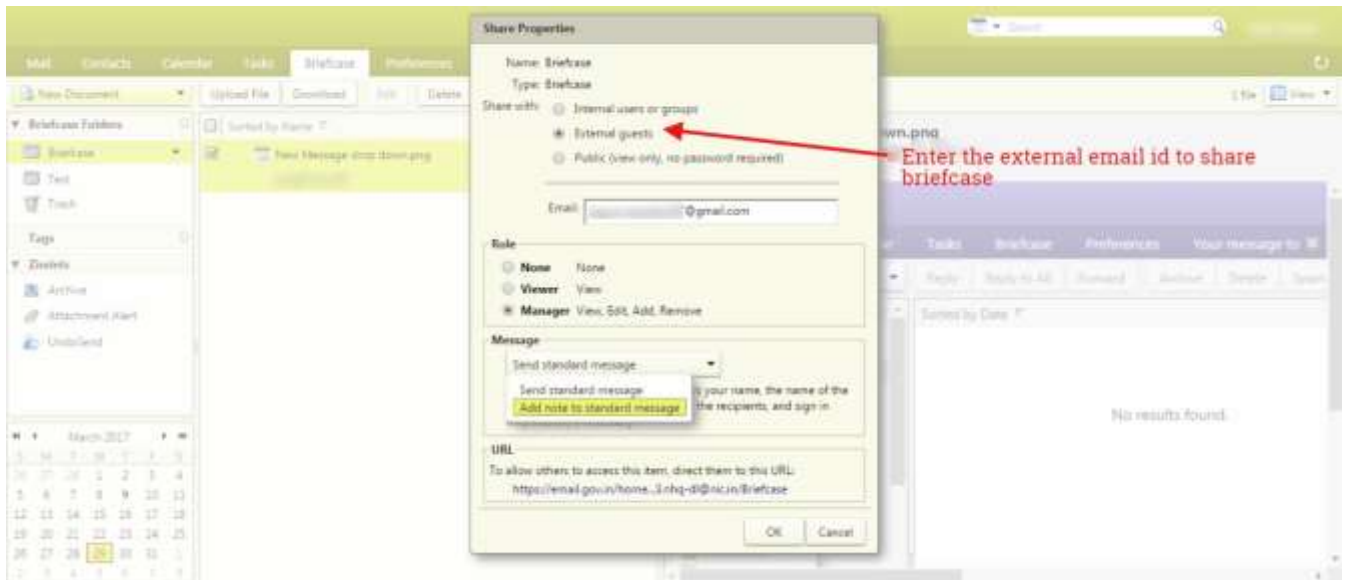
Share Properties

Name: Briefcase
Type: Briefcase
Share with: Internal users or groups
External guests
Public (view only, no password required)

Email: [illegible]@gmail.com

Role
None None
Viewer View
Manager View, Edit, Add, Remove

Message
Send standard message
Send standard message
Add note to standard message
your name, the name of the the recipients, and sign in

URL
To allow others to access this item, direct them to this URL:
https://email.gov.in/home...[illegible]@nic.in/Briefcase

OK Cancel

Enter the external email id to share briefcase

Mail Contacts Calendar Tasks Briefcase Preferences
New Document Upload File Download Edit Delete
Briefcase Folders
Briefcase
Test
Trash
Tags
Zimlets
Archive
Attachment Alert
UndoSend
Sorted by Name
New Message drop down.png
own.png
Tasks Briefcase Preferences Your message to
Reply Reply to All Forward Archive Delete Spam
Sorted by Date
No results found.
1 file View
March 2017
26 27 28 1 2 3 4
5 6 7 8 9 10 11
12 13 14 15 16 17 18
19 20 21 22 23 24 25
26 27 28 29 30 31 1
2 3 4 5 6 7 8